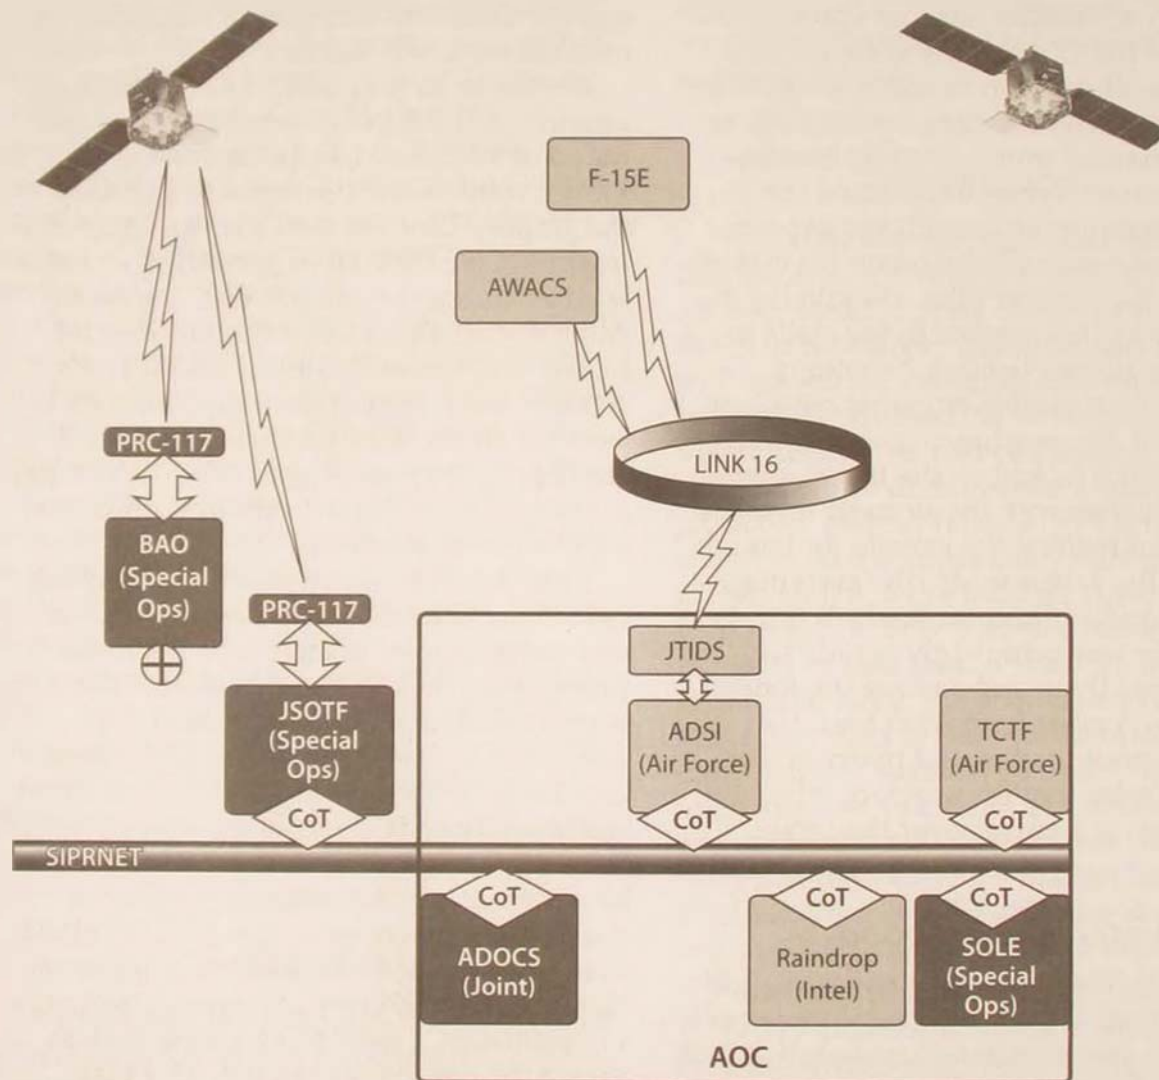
F-15E

AWACS

PRC-117

BAO (Special Ops)

PRC-117

JSOTF (Special Ops)

CoT

LINK 16

JTIDS

ADSI (Air Force)

CoT

TCTF (Air Force)

CoT

SIPRNET

CoT

ADOCS (Joint)

CoT

Raindrop (Intel)

CoT

SOLE (Special Ops)

AOC